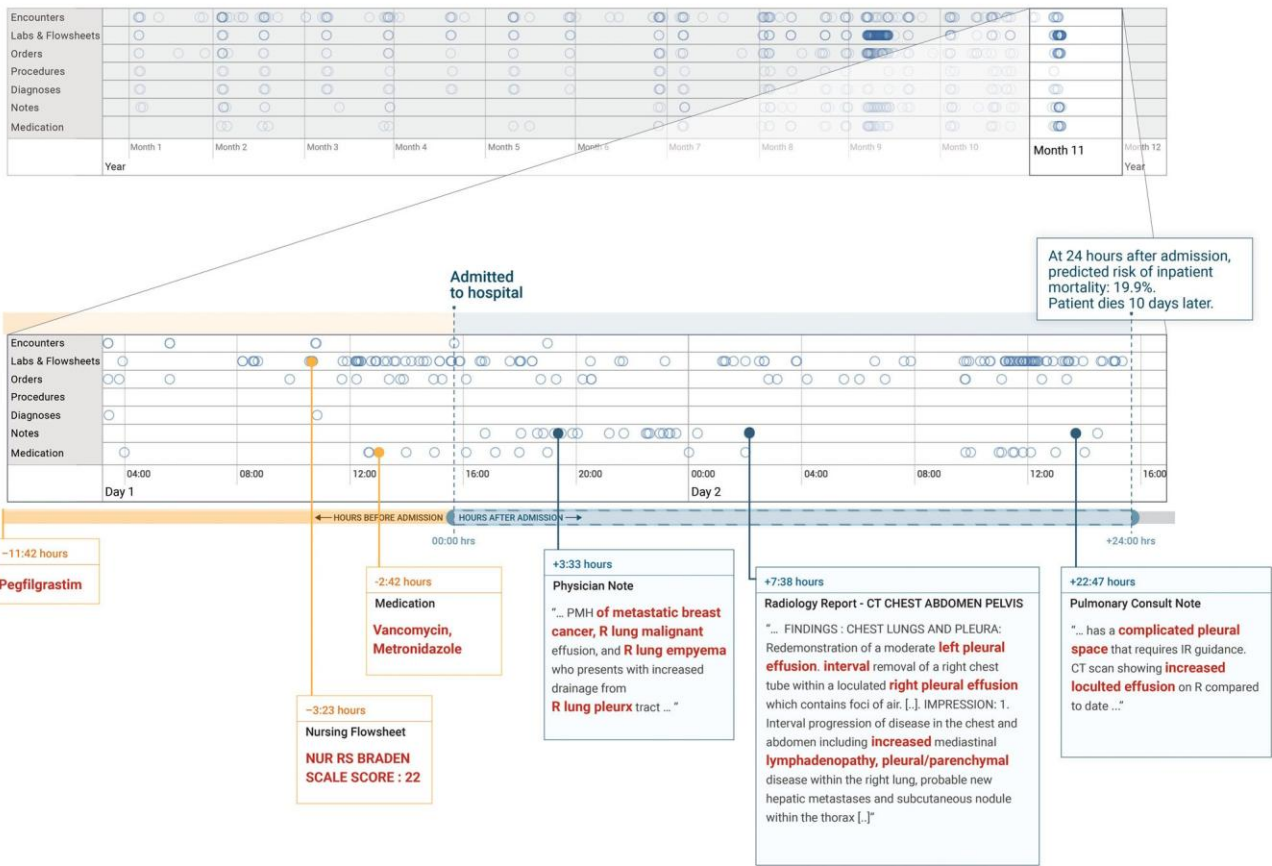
Encounters
Labs & Flowsheets
Orders
Procedures
Diagnoses
Notes
Medication

Month 1 Month 2 Month 3 Month 4 Month 5 Month 6 Month 7 Month 8 Month 9 Month 10 Month 11 Month 12

Year Year

At 24 hours after admission, predicted risk of inpatient mortality: 19.9%.
Patient dies 10 days later.

Admitted to hospital

Encounters
Labs & Flowsheets
Orders
Procedures
Diagnoses
Notes
Medication

04:00 08:00 12:00 16:00 20:00 00:00 04:00 08:00 12:00 16:00

Day 1 Day 2

← HOURS BEFORE ADMISSION HOURS AFTER ADMISSION →

00:00 hrs +24:00 hrs

−11:42 hours
Pegfilgrastim

-2:42 hours
Medication
Vancomycin, Metronidazole

−3:23 hours
Nursing Flowsheet
NUR RS BRADEN SCALE SCORE : 22

+3:33 hours
Physician Note
"... PMH of metastatic breast cancer, R lung malignant effusion, and R lung empyema who presents with increased drainage from R lung pleurx tract ... "

+7:38 hours
Radiology Report - CT CHEST ABDOMEN PELVIS
"... FINDINGS : CHEST LUNGS AND PLEURA: Redemonstration of a moderate left pleural effusion. interval removal of a right chest tube within a loculated right pleural effusion which contains foci of air. [..]. IMPRESSION: 1. Interval progression of disease in the chest and abdomen including increased mediastinal lymphadenopathy, pleural/parenchymal disease within the right lung, probable new hepatic metastases and subcutaneous nodule within the thorax [..]"

+22:47 hours
Pulmonary Consult Note
"... has a complicated pleural space that requires IR guidance. CT scan showing increased loculted effusion on R compared to date ..."